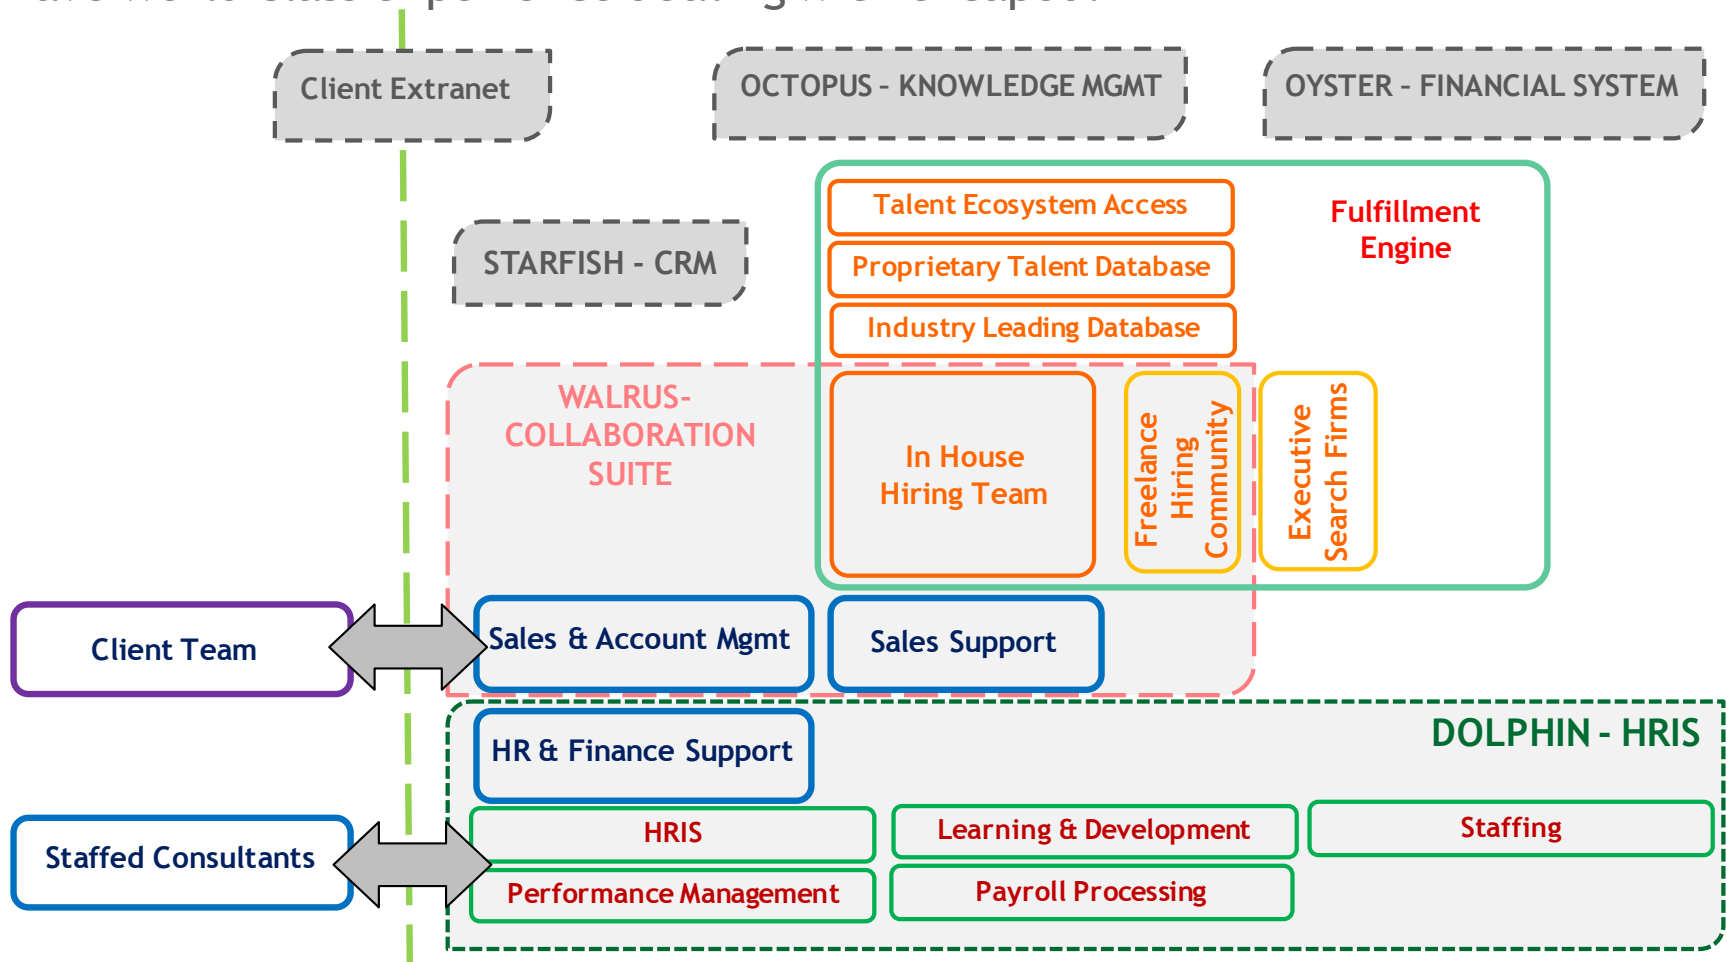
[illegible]

Client Extranet

OCTOPUS - KNOWLEDGE MGMT

OYSTER - FINANCIAL SYSTEM

Talent Ecosystem Access

Proprietary Talent Database

Industry Leading Database

Fulfillment Engine

STARFISH - CRM

WALRUS-COLLABORATION SUITE

In House Hiring Team

Freelance Hiring Community

Executive Search Firms

Client Team

Sales & Account Mgmt

Sales Support

DOLPHIN - HRIS

HR & Finance Support

Staffed Consultants

HRIS

Learning & Development

Staffing

Performance Management

Payroll Processing